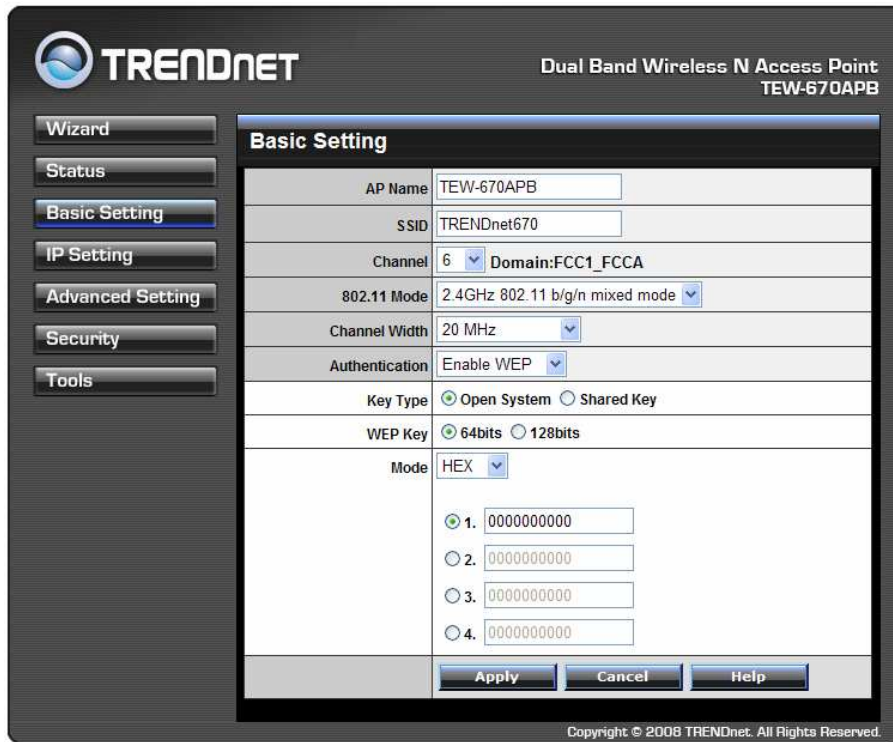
TRENDNET

Dual Band Wireless N Access Point
TEW-670APB

Wizard
Status
Basic Setting
IP Setting
Advanced Setting
Security
Tools

Basic Setting

| | |
|---|---|
| AP Name | TEW-670APB |
| SSID | TRENDnet670 |
| Channel | 6 Domain:FCC1_FCCA |
| 802.11 Mode | 2.4GHz 802.11 b/g/n mixed mode |
| Channel Width | 20 MHz |
| Authentication | Enable WEP |
| Key Type | Open System Shared Key |
| WEP Key | 64bits 128bits |
| Mode | HEX |
| | 1. 0000000000 |
| | 2. 0000000000 |
| | 3. 0000000000 |
| | 4. 0000000000 |
| | Apply Cancel Help |

Copyright © 2008 TRENDnet. All Rights Reserved.